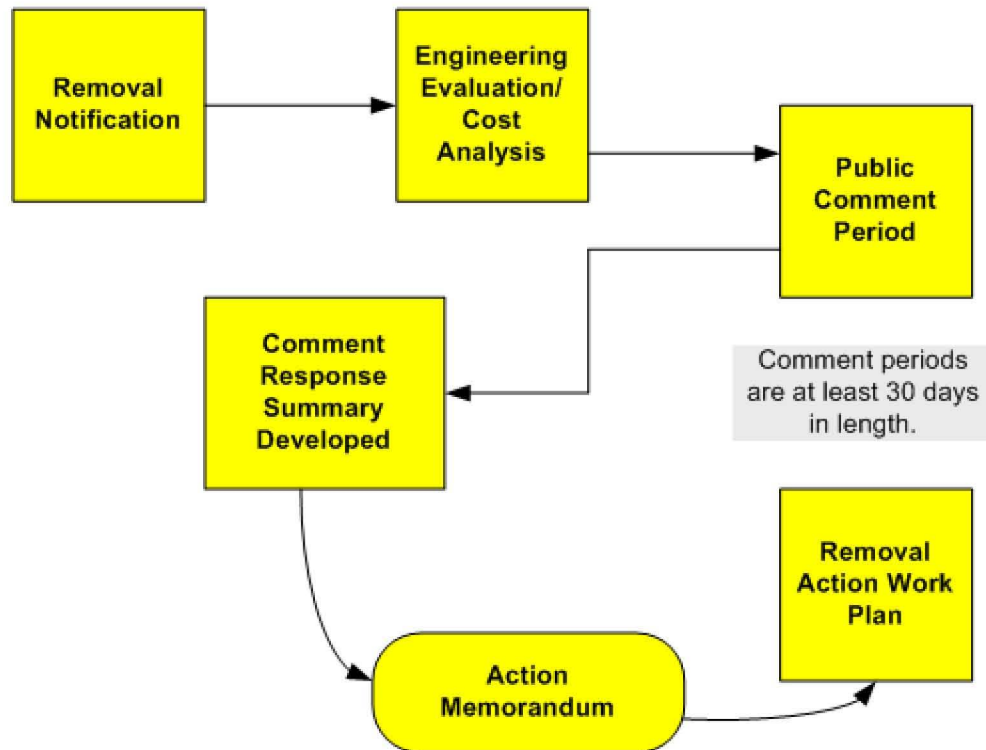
Removal Notification

Engineering Evaluation/ Cost Analysis

Public Comment Period

Comment Response Summary Developed

Comment periods are at least 30 days in length.

Removal Action Work Plan

Action Memorandum